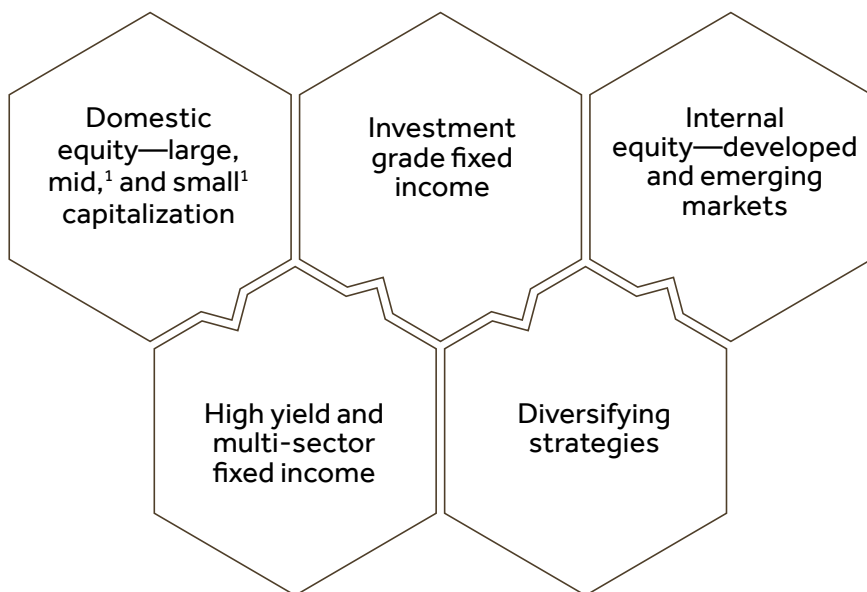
Domestic equity—large, mid,$^1$ and small$^1$ capitalization

Investment grade fixed income

Internal equity—developed and emerging markets

High yield and multi-sector fixed income

Diversifying strategies